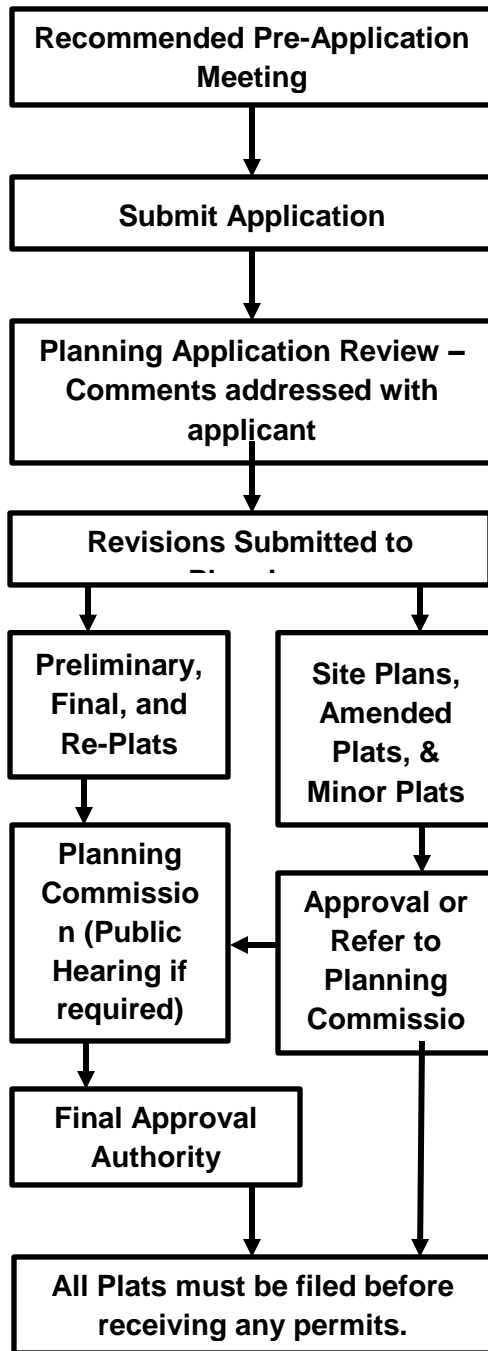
Recommended Pre-Application Meeting

Submit Application

Planning Application Review – Comments addressed with applicant

Revisions Submitted to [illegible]

Preliminary, Final, and Re-Plats

Site Plans, Amended Plats, & Minor Plats

Planning Commissio n (Public Hearing if required)

Approval or Refer to Planning Commissio

Final Approval Authority

All Plats must be filed before receiving any permits.